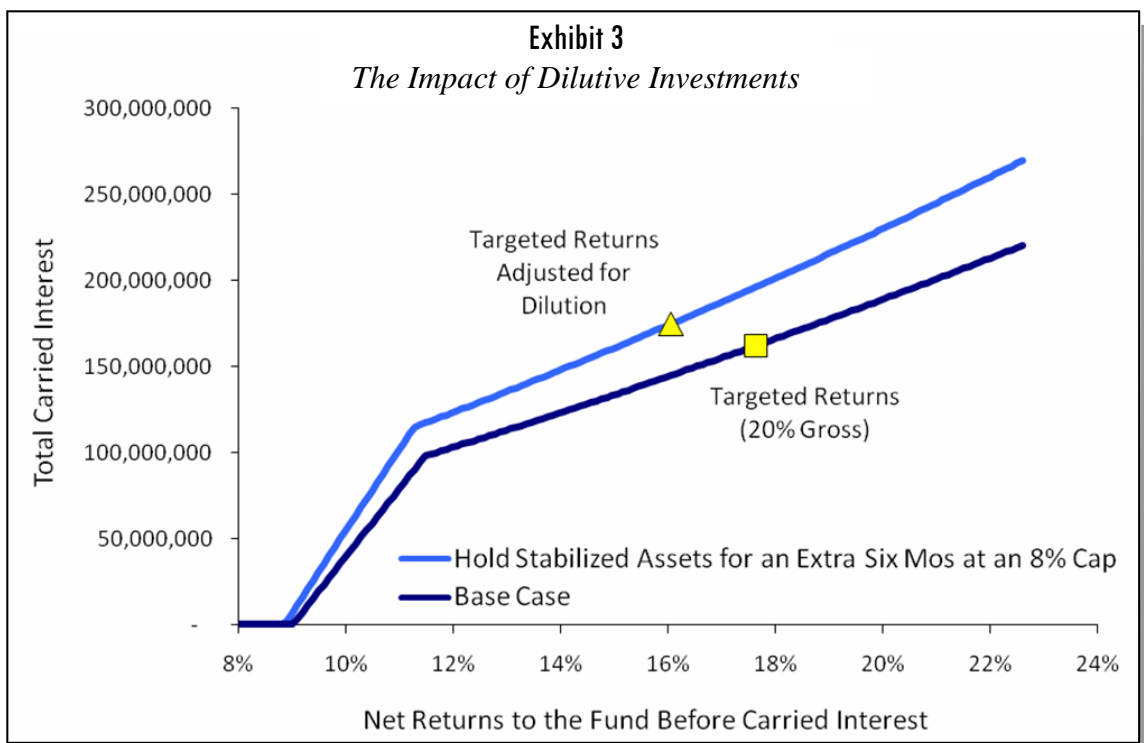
Exhibit 3

The Impact of Dilutive Investments

300,000,000
250,000,000
200,000,000
150,000,000
100,000,000
50,000,000
-

Total Carried Interest

Targeted Returns Adjusted for Dilution

Targeted Returns (20% Gross)

Hold Stabilized Assets for an Extra Six Mos at an 8% Cap

Base Case

8% 10% 12% 14% 16% 18% 20% 22% 24%

Net Returns to the Fund Before Carried Interest